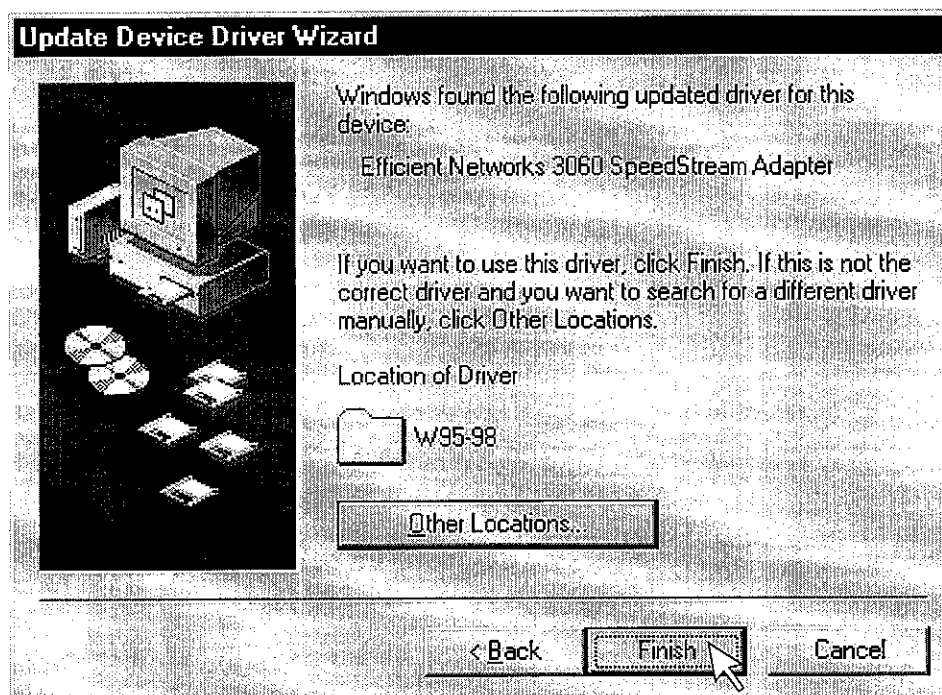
Update Device Driver Wizard

Windows found the following updated driver for this device:

Efficient Networks 3060 SpeedStream Adapter

If you want to use this driver, click Finish. If this is not the correct driver and you want to search for a different driver manually, click Other Locations.

Location of Driver

W95-98

Other Locations...

< Back

Finish

Cancel